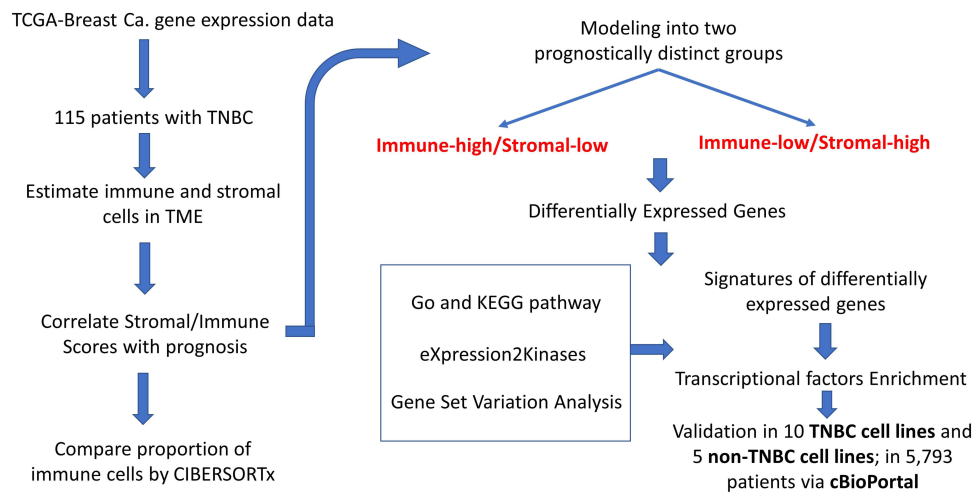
TCGA-Breast Ca. gene expression data

115 patients with TNBC

Estimate immune and stromal cells in TME

Correlate Stromal/Immune Scores with prognosis

Compare proportion of immune cells by CIBERSORTx

Modeling into two prognostically distinct groups

Immune-high/Stromal-low

Immune-low/Stromal-high

Differentially Expressed Genes

Go and KEGG pathway

eXpression2Kinases

Gene Set Variation Analysis

Signatures of differentially expressed genes

Transcriptional factors Enrichment

Validation in 10 TNBC cell lines and 5 non-TNBC cell lines; in 5,793 patients via cBioPortal